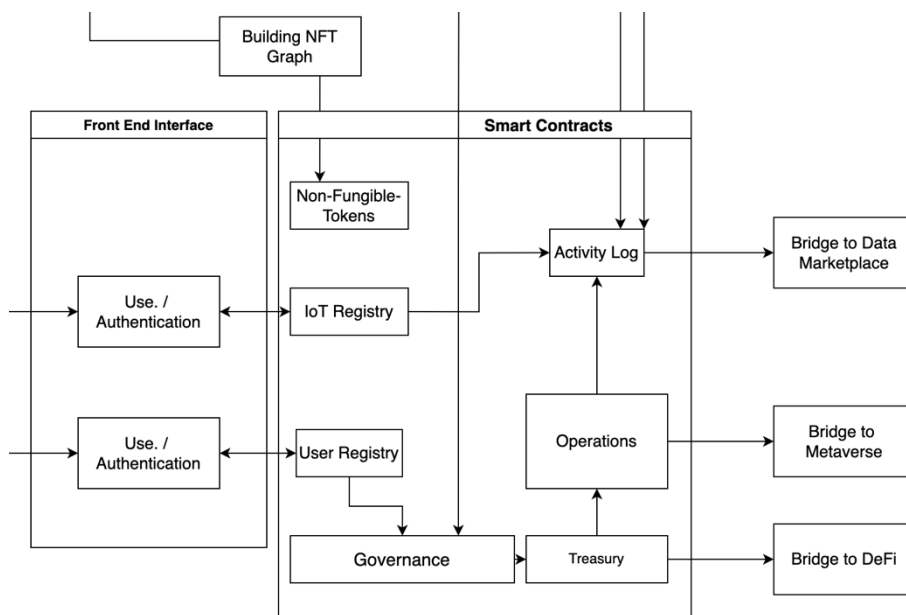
Building NFT Graph

Front End Interface

Smart Contracts

Non-Fungible-Tokens

Activity Log

Bridge to Data Marketplace

Use. / Authentication

IoT Registry

Operations

Bridge to Metaverse

Use. / Authentication

User Registry

Governance

Treasury

Bridge to DeFi